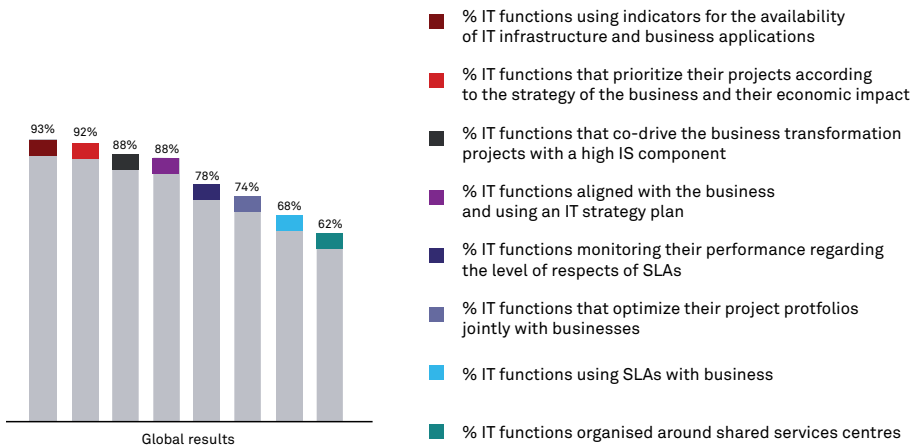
93%
92%
88%
88%
78%
74%
68%
62%

Global results

% IT functions using indicators for the availability of IT infrastructure and business applications

% IT functions that prioritize their projects according to the strategy of the business and their economic impact

% IT functions that co-drive the business transformation projects with a high IS component

% IT functions aligned with the business and using an IT strategy plan

% IT functions monitoring their performance regarding the level of respects of SLAs

% IT functions that optimize their project protfolios jointly with businesses

% IT functions using SLAs with business

% IT functions organised around shared services centres